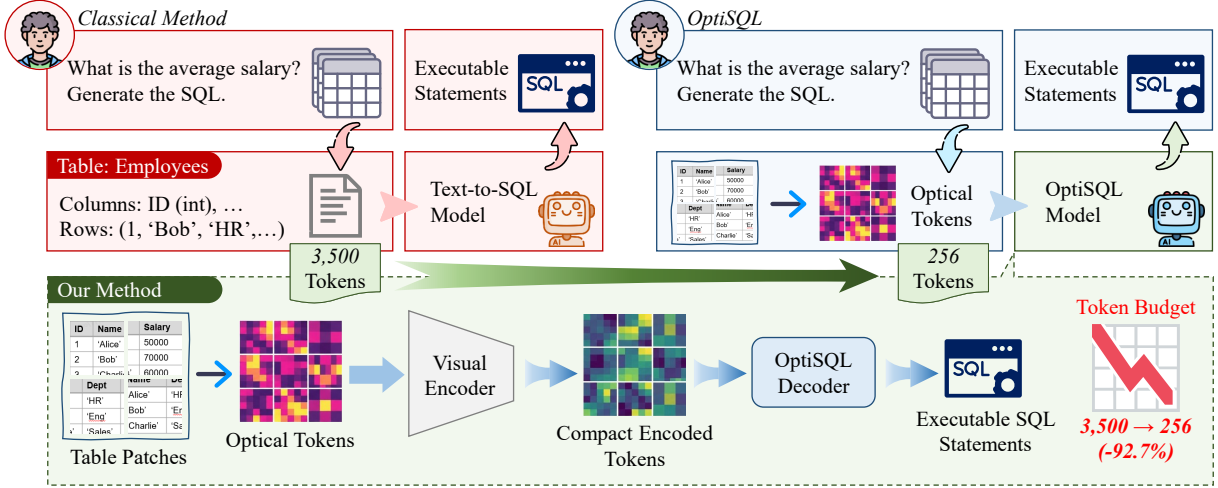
Classical Method

What is the average salary? Generate the SQL.

Executable Statements

SQL

Table: Employees

Columns: ID (int), …
Rows: (1, 'Bob', 'HR',…)

Text-to-SQL Model

AI

3,500 Tokens

OptiSQL

What is the average salary? Generate the SQL.

Executable Statements

SQL

| ID | Name | Salary |
|---|---|---|
| 1 | 'Alice' | 50000 |
| 2 | 'Bob' | 70000 |

| Dept | Name | De |
|---|---|---|
| 'HR' | Alice' | 'HR |
| 'Eng' | Bob' | 'En |
| 'Sales' | Charlie' | 'Sa |

Optical Tokens

OptiSQL Model

AI

256 Tokens

Our Method

| ID | Name | Salary |
|---|---|---|
| 1 | 'Alice' | 50000 |
| 2 | 'Bob' | 70000 |
| 3 | 'Charlie' | 60000 |

| Dept | Name | De |
|---|---|---|
| 'HR' | Alice' | 'HR |
| 'Eng' | Bob' | 'En |
| 'Sales' | Charlie' | 'Sa |

Table Patches

Optical Tokens

Visual Encoder

Compact Encoded Tokens

OptiSQL Decoder

SQL

Executable SQL Statements

Token Budget

3,500 → 256 (-92.7%)